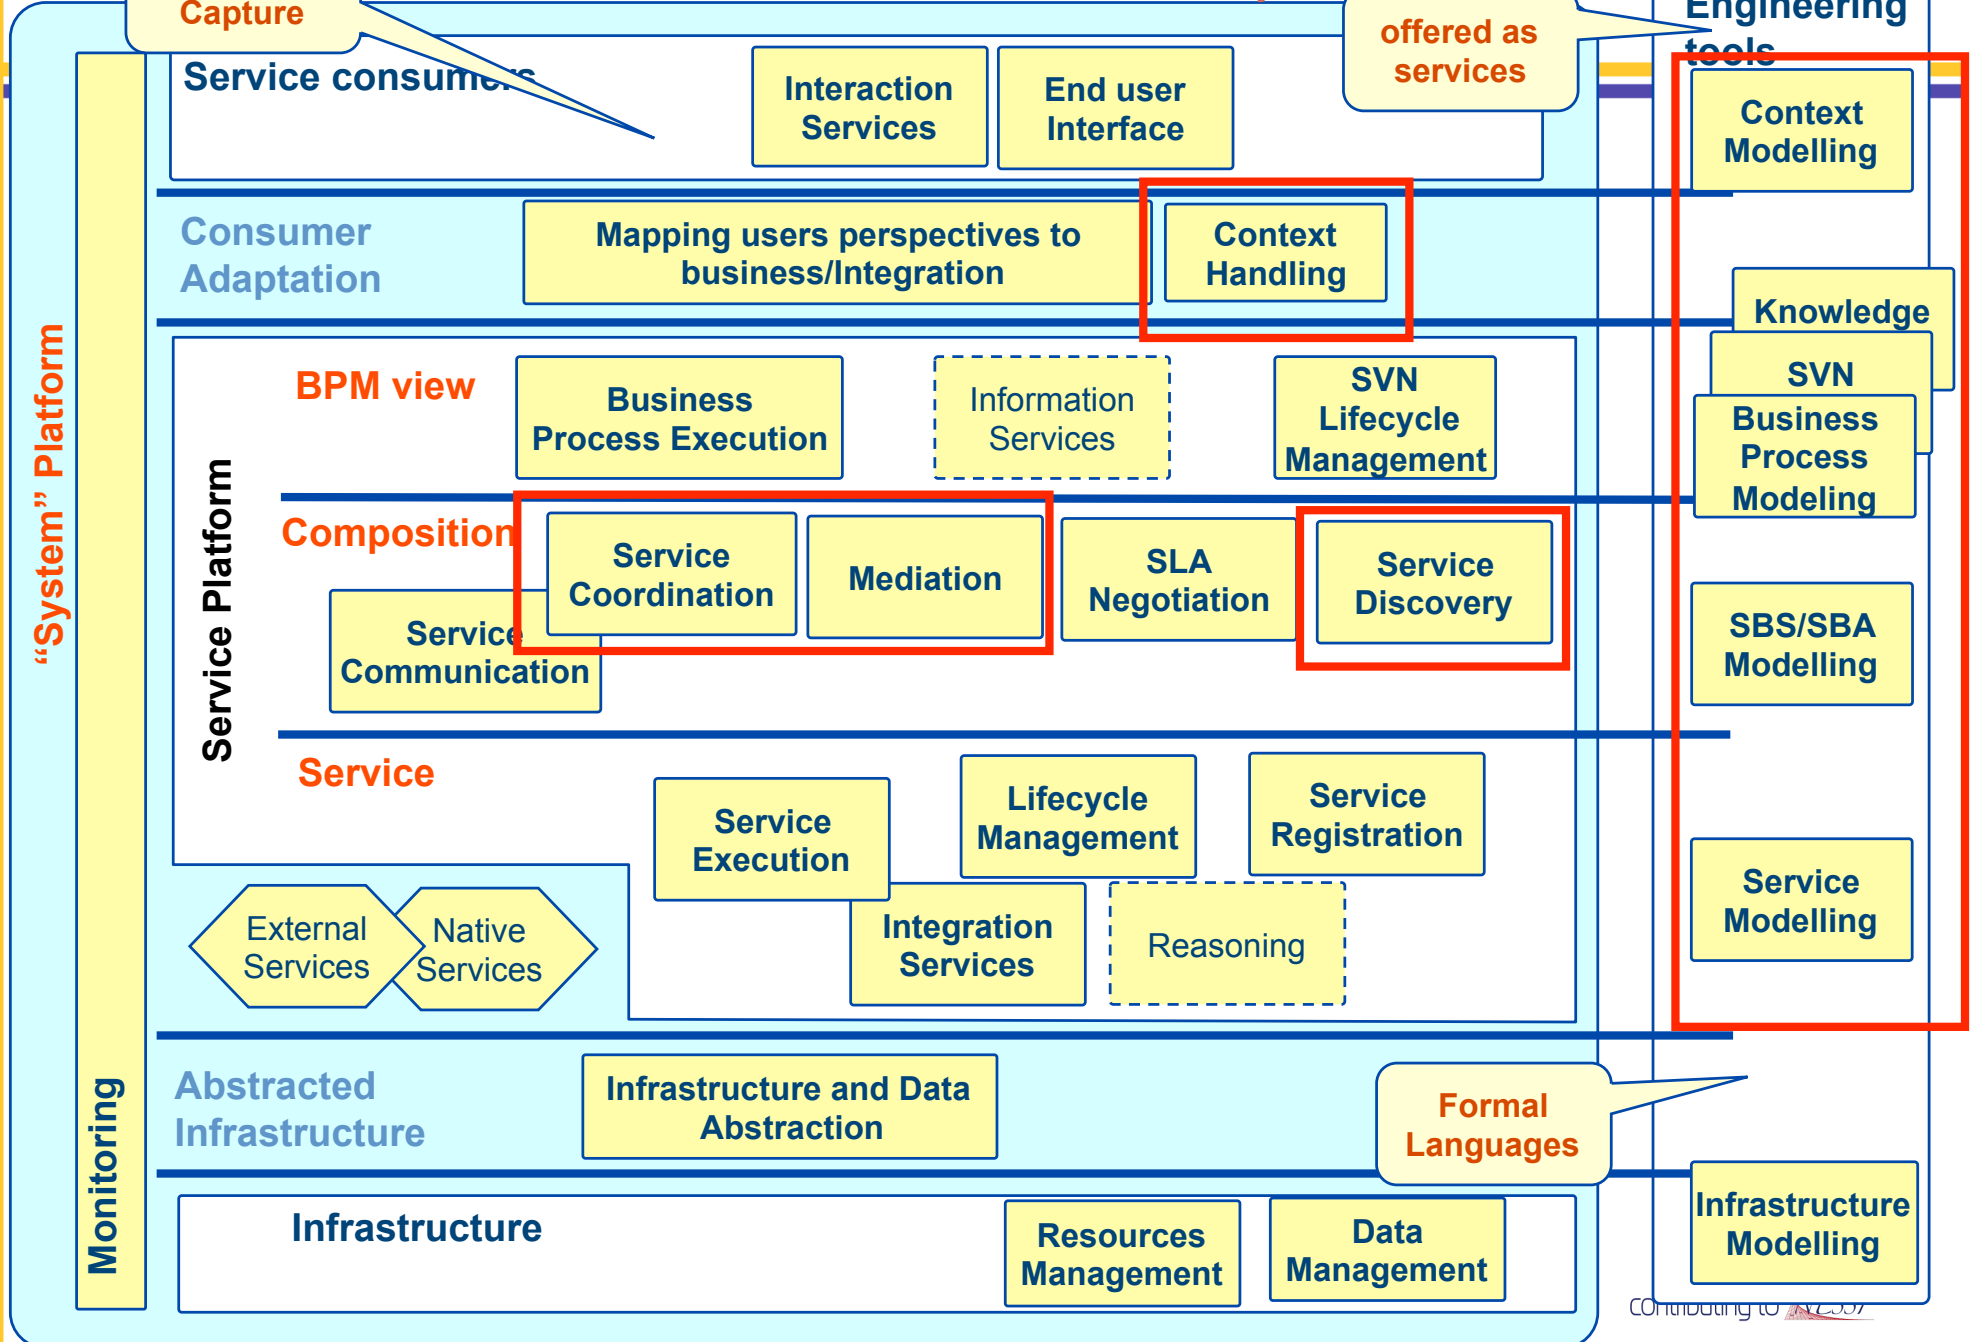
Capture

Service consumers

Interaction Services

End user Interface

offered as services

Engineering tools

Context Modelling

Consumer Adaptation

Mapping users perspectives to business/Integration

Context Handling

Knowledge

SVN

Business Process Modelling

"System" Platform

Service Platform

BPM view

Business Process Execution

Information Services

SVN Lifecycle Management

Composition

Service Coordination

Mediation

SLA Negotiation

Service Discovery

SBS/SBA Modelling

Service Communication

Service

Service Execution

Lifecycle Management

Service Registration

Service Modelling

External Services

Native Services

Integration Services

Reasoning

Abstracted Infrastructure

Infrastructure and Data Abstraction

Formal Languages

Monitoring

Infrastructure

Resources Management

Data Management

Infrastructure Modelling

Contributing to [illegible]